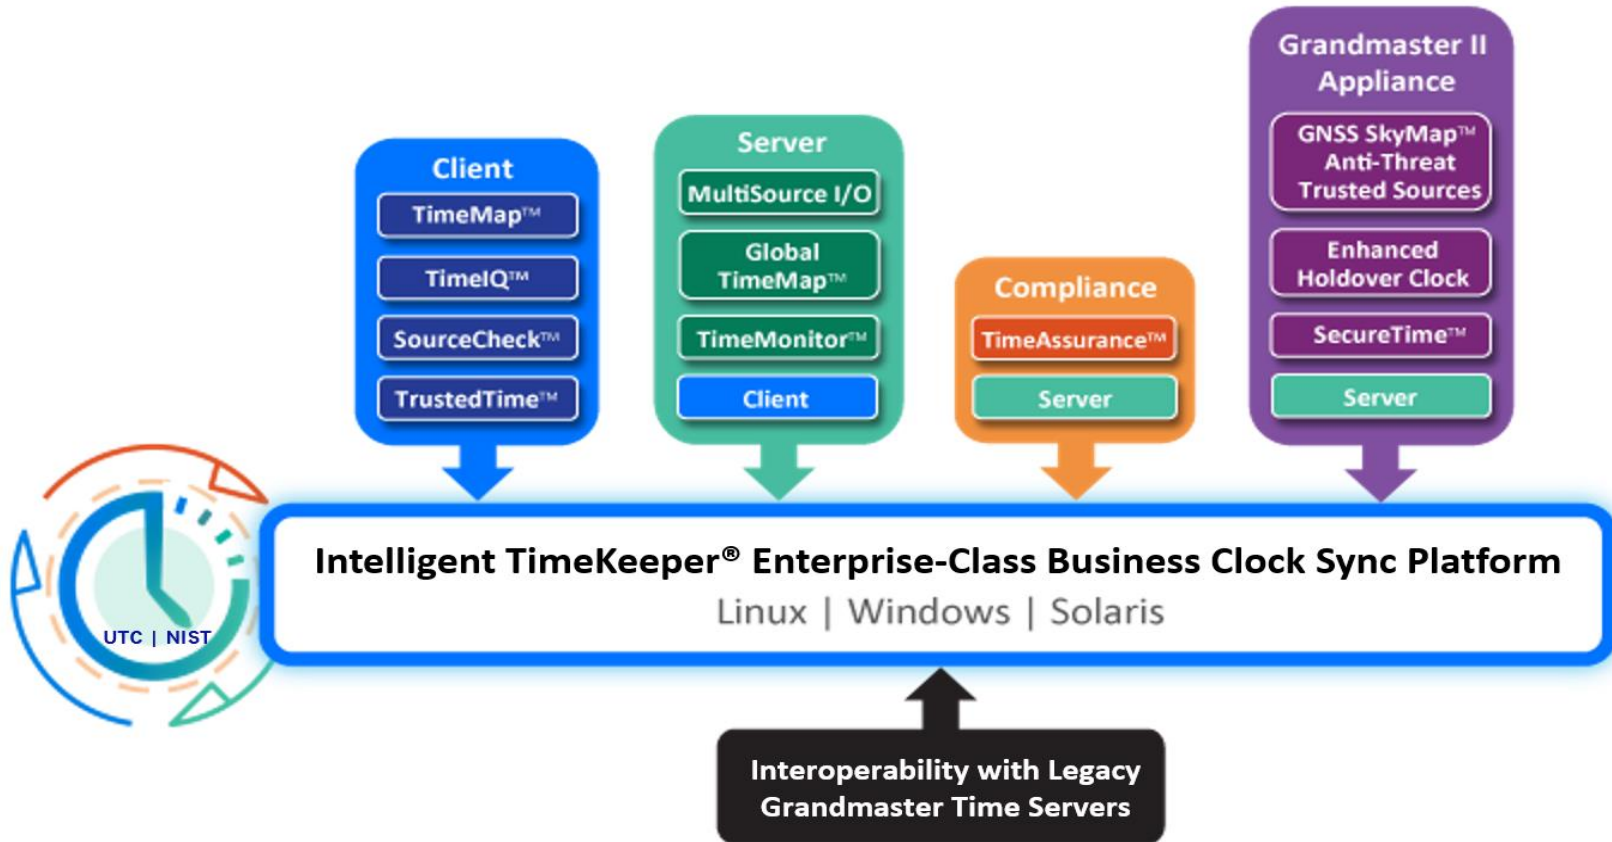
Client
TimeMap™
TimeIQ™
SourceCheck™
TrustedTime™

Server
MultiSource I/O
Global TimeMap™
TimeMonitor™
Client

Compliance
TimeAssurance™
Server

Grandmaster II Appliance
GNSS SkyMap™ Anti-Threat Trusted Sources
Enhanced Holdover Clock
SecureTime™
Server

UTC | NIST

Intelligent TimeKeeper® Enterprise-Class Business Clock Sync Platform
Linux | Windows | Solaris

Interoperability with Legacy Grandmaster Time Servers